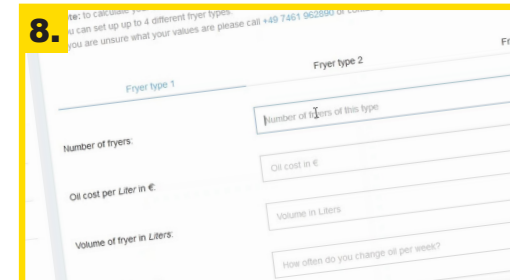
8.

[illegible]te: to calculate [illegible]
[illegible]u can set up up to 4 different fryer types.
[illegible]you are unsure what your values are please call +49 7461 962890 or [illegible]

| Fryer type 1 | Fryer type 2 | Fr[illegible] |
|---|---|---|

Number of fryers: Number of fryers of this type

Oil cost per *Liter* in €: Oil cost in €

Volume of fryer in *Liters*: Volume in Liters

How often do you change oil per week?